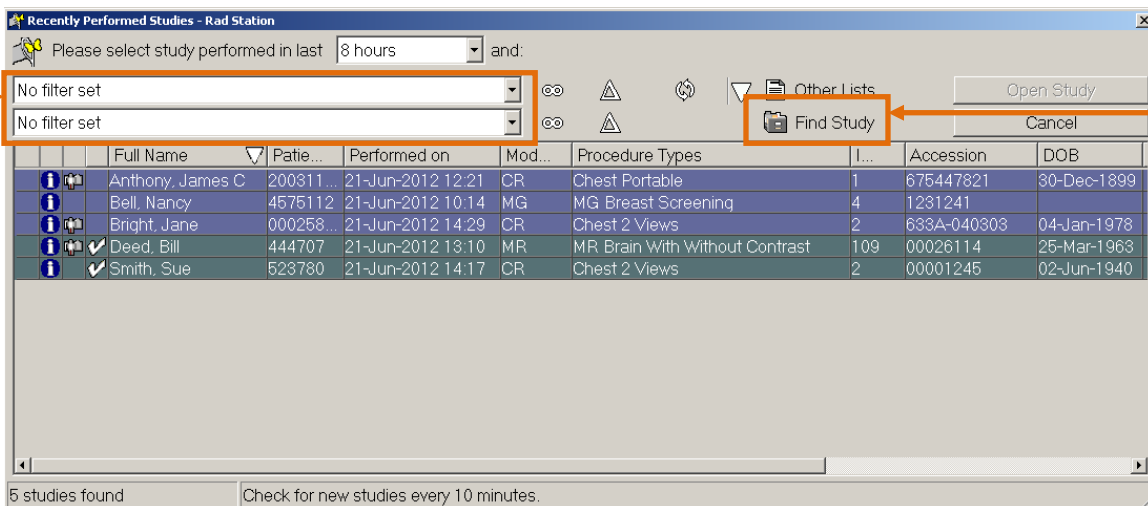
Recently Performed Studies - Rad Station

Please select study performed in last 8 hours and:

No filter set

No filter set

Other Lists

Find Study

Open Study

Cancel

| | Full Name | Patie... | Performed on | Mod... | Procedure Types | I... | Accession | DOB |
|---|---|---|---|---|---|---|---|---|
| | Anthony, James C | 200311... | 21-Jun-2012 12:21 | CR | Chest Portable | 1 | 675447821 | 30-Dec-1899 |
| | Bell, Nancy | 4575112 | 21-Jun-2012 10:14 | MG | MG Breast Screening | 4 | 1231241 | |
| | Bright, Jane | 000258... | 21-Jun-2012 14:29 | CR | Chest 2 Views | 2 | 633A-040303 | 04-Jan-1978 |
| ✔ | Deed, Bill | 444707 | 21-Jun-2012 13:10 | MR | MR Brain With Without Contrast | 109 | 00026114 | 25-Mar-1963 |
| ✔ | Smith, Sue | 523780 | 21-Jun-2012 14:17 | CR | Chest 2 Views | 2 | 00001245 | 02-Jun-1940 |

5 studies found

Check for new studies every 10 minutes.